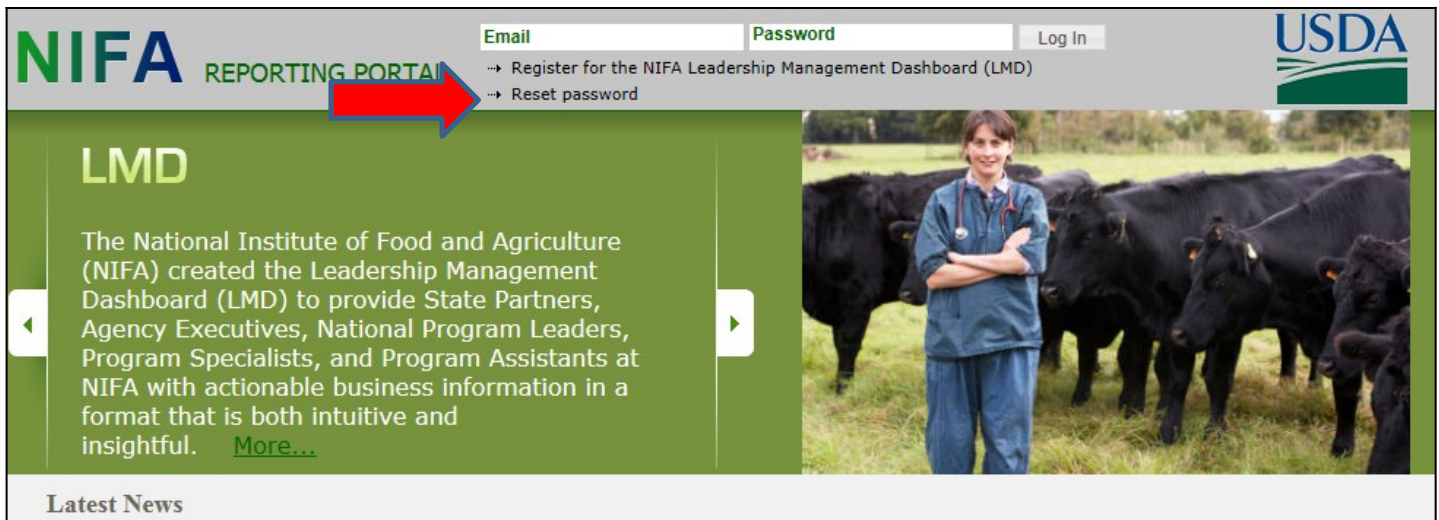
NIFA REPORTING PORTAL

Email

Password

Log In

USDA

Register for the NIFA Leadership Management Dashboard (LMD)

Reset password

LMD

The National Institute of Food and Agriculture (NIFA) created the Leadership Management Dashboard (LMD) to provide State Partners, Agency Executives, National Program Leaders, Program Specialists, and Program Assistants at NIFA with actionable business information in a format that is both intuitive and insightful. More...

Latest News